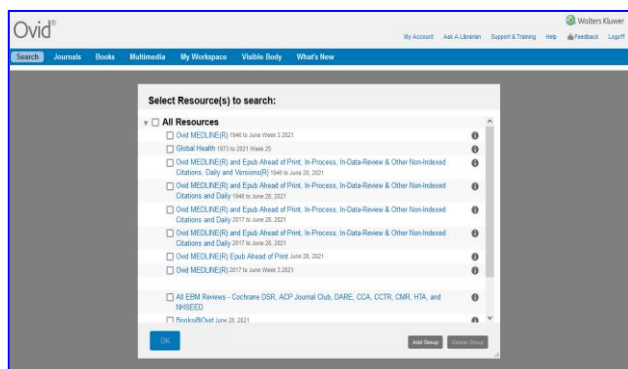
Ovid®

Wolters Kluwer

My Account Ask A Librarian Support & Training Help Feedback Logoff

Search Journals Books Multimedia My Workspace Visible Body What's New

Select Resource(s) to search:

All Resources

Ovid MEDLINE(R) 1946 to June Week 3 2021

Global Health 1973 to 2021 Week 25

Ovid MEDLINE(R) and Epub Ahead of Print, In-Process, In-Data-Review & Other Non-Indexed Citations, Daily and Versions(R) 1946 to June 28, 2021

Ovid MEDLINE(R) and Epub Ahead of Print, In-Process, In-Data-Review & Other Non-Indexed Citations and Daily 1946 to June 28, 2021

Ovid MEDLINE(R) and Epub Ahead of Print, In-Process, In-Data-Review & Other Non-Indexed Citations and Daily 2017 to June 28, 2021

Ovid MEDLINE(R) and Epub Ahead of Print, In-Process, In-Data-Review & Other Non-Indexed Citations and Daily 2017 to June 28, 2021

Ovid MEDLINE(R) Epub Ahead of Print June 28, 2021

Ovid MEDLINE(R) 2017 to June Week 3 2021

All EBM Reviews - Cochrane DSR, ACP Journal Club, DARE, CCA, CCTR, CMR, HTA, and NHSEED

Books@Ovid June 28, 2021

OK

Add Group Delete Group